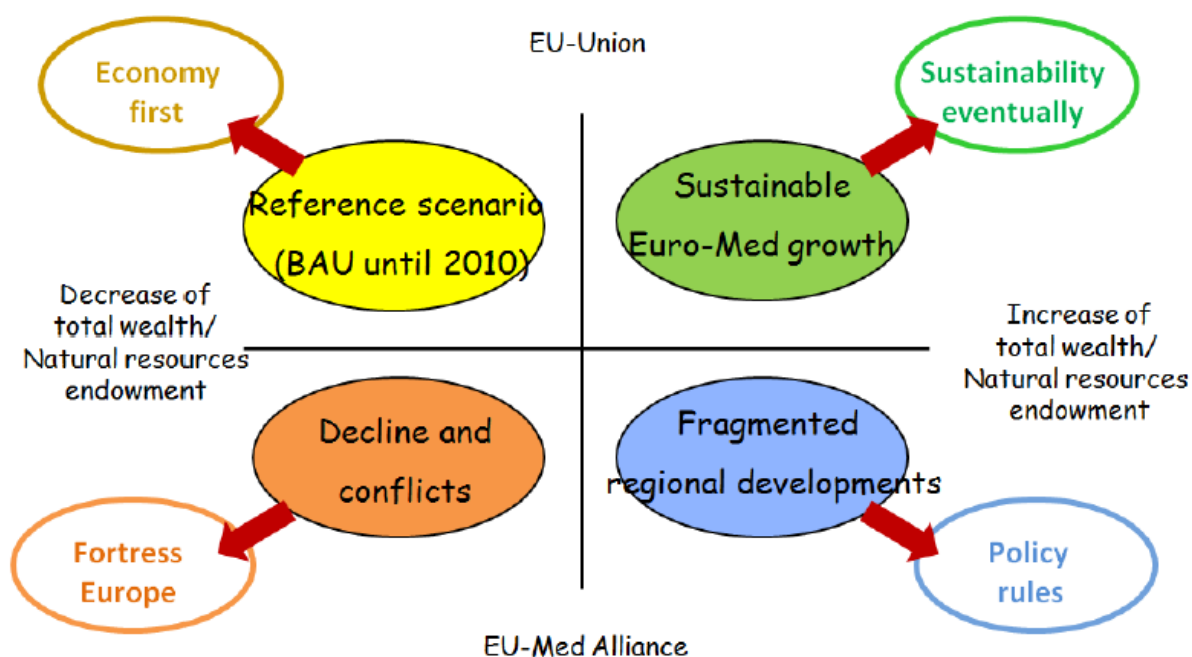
EU-Union

Economy first

Sustainability eventually

Reference scenario (BAU until 2010)

Sustainable Euro-Med growth

Decrease of total wealth/ Natural resources endowment

Increase of total wealth/ Natural resources endowment

Decline and conflicts

Fragmented regional developments

Fortress Europe

Policy rules

EU-Med Alliance